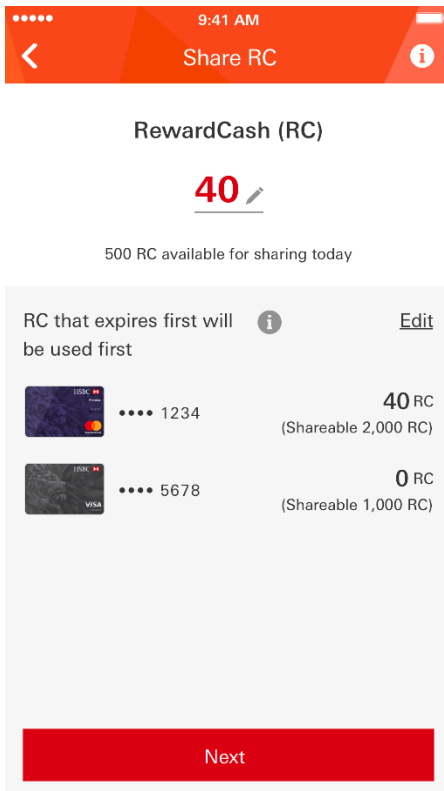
●●●●● 9:41 AM

Share RC

RewardCash (RC)

40

500 RC available for sharing today

RC that expires first will be used first

Edit

HSBC Premier

•••• 1234

40 RC
(Shareable 2,000 RC)

HSBC VISA

•••• 5678

0 RC
(Shareable 1,000 RC)

Next